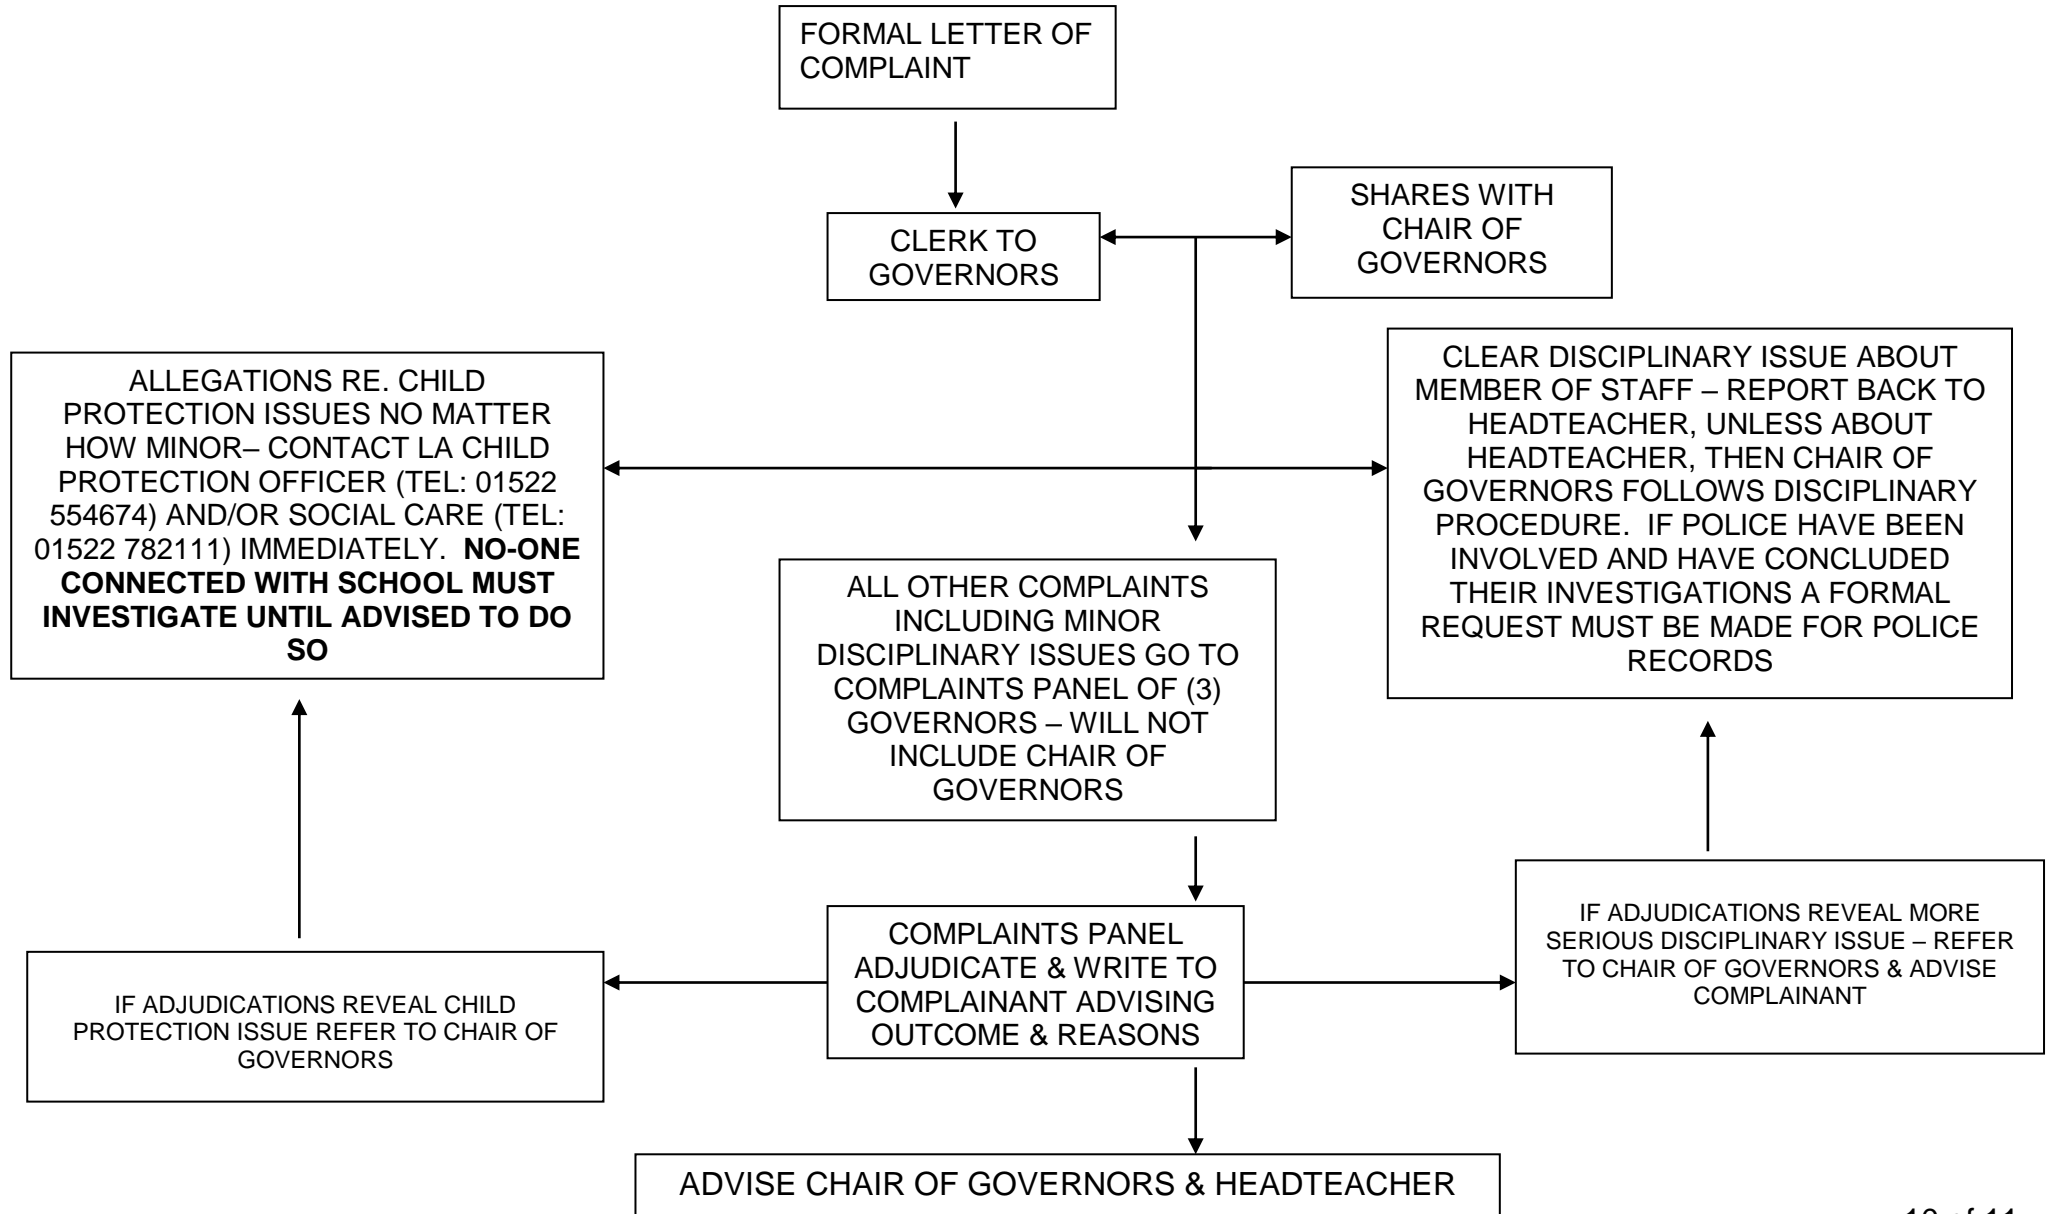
FORMAL LETTER OF COMPLAINT

CLERK TO GOVERNORS

SHARES WITH CHAIR OF GOVERNORS

ALLEGATIONS RE. CHILD PROTECTION ISSUES NO MATTER HOW MINOR– CONTACT LA CHILD PROTECTION OFFICER (TEL: 01522 554674) AND/OR SOCIAL CARE (TEL: 01522 782111) IMMEDIATELY. **NO-ONE CONNECTED WITH SCHOOL MUST INVESTIGATE UNTIL ADVISED TO DO SO**

CLEAR DISCIPLINARY ISSUE ABOUT MEMBER OF STAFF – REPORT BACK TO HEADTEACHER, UNLESS ABOUT HEADTEACHER, THEN CHAIR OF GOVERNORS FOLLOWS DISCIPLINARY PROCEDURE. IF POLICE HAVE BEEN INVOLVED AND HAVE CONCLUDED THEIR INVESTIGATIONS A FORMAL REQUEST MUST BE MADE FOR POLICE RECORDS

ALL OTHER COMPLAINTS INCLUDING MINOR DISCIPLINARY ISSUES GO TO COMPLAINTS PANEL OF (3) GOVERNORS – WILL NOT INCLUDE CHAIR OF GOVERNORS

IF ADJUDICATIONS REVEAL CHILD PROTECTION ISSUE REFER TO CHAIR OF GOVERNORS

COMPLAINTS PANEL ADJUDICATE & WRITE TO COMPLAINANT ADVISING OUTCOME & REASONS

IF ADJUDICATIONS REVEAL MORE SERIOUS DISCIPLINARY ISSUE – REFER TO CHAIR OF GOVERNORS & ADVISE COMPLAINANT

ADVISE CHAIR OF GOVERNORS & HEADTEACHER

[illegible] of 11